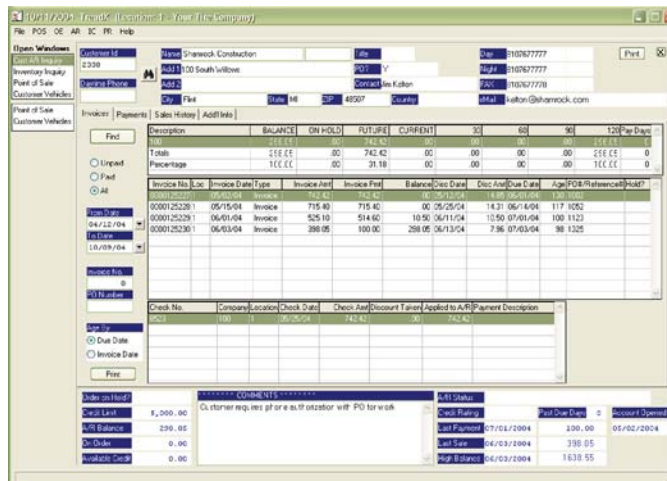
[10/11/2004 TrendAR [Location: 1 - Your Tire Company]

File POS OE AR IC PR Help

Open Windows
Cust A/R Inquiry
Inventory Inquiry
Point of Sale
Customer Vehicles

Point of Sale
Customer Vehicles

Customer Id 2338
Daytime Phone

Name Shamrock Construction
Add 1 100 South Willows
Add 2
City Flint
State MI
ZIP 48507
Title
POT Y
Contact Jim Kelton
Country
Day 8107677777
Night 8107677777
FAX 8107677778
eMail kelton@shamrock.com

Print

Invoices | Payments | Sales History | Add'l Info

Find

Unpaid
Paid
All

From Date 04/12/04
To Date 10/09/04

Invoice No. 0
PO Number

Age By
Due Date
Invoice Date

Print

| Description | BALANCE | ON HOLD | FUTURE | CURRENT | 30 | 60 | 90 | 120 | Pay Days |
|---|---|---|---|---|---|---|---|---|---|
| 100 | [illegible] | .00 | 742.42 | .00 | .00 | .00 | .00 | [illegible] | 0 |
| Totals | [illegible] | .00 | 742.42 | .00 | .00 | .00 | .00 | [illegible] | 0 |
| Percentage | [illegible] | .00 | 31.18 | .00 | .00 | .00 | .00 | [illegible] | 0 |

| Invoice No. | Loc | Invoice Date | Type | Invoice Amt | Invoice Pmt | Balance | Disc Date | Disc Amt | Due Date | Age | PO#/Reference# | Hold? |
|---|---|---|---|---|---|---|---|---|---|---|---|---|
| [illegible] | | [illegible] | Invoice | 742.42 | 742.42 | | | | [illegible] | | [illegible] | |
| 0000125228 | 1 | 05/15/04 | Invoice | 715.40 | 715.40 | .00 | 05/25/04 | 14.31 | 06/14/04 | 117 | 1052 | |
| 0000125229 | 1 | 06/01/04 | Invoice | 525.10 | 514.60 | 10.50 | 06/11/04 | 10.50 | 07/01/04 | 100 | 1123 | |
| 0000125230 | 1 | 06/03/04 | Invoice | 398.05 | 100.00 | 298.05 | 06/13/04 | 7.96 | 07/03/04 | 98 | 1325 | |

| Check No. | Company | Location | Check Date | Check Amt | Discount Taken | Applied to A/R | Payment Description |
|---|---|---|---|---|---|---|---|
| 1623 | 100 | 1 | 05/25/04 | 742.42 | .00 | 742.42 | |

Order on Hold?
Credit Limit 5,000.00
A/R Balance 298.05
On Order 0.00
Available Credit 0.00

******* COMMENTS *******
Customer requires phone authorization with PO for work

A/R Status
Credit Rating
Last Payment 07/01/2004 100.00
Last Sale 06/03/2004 398.05
High Balance 06/03/2004 1638.55
Past Due Days 0
Account Opened 05/02/2004